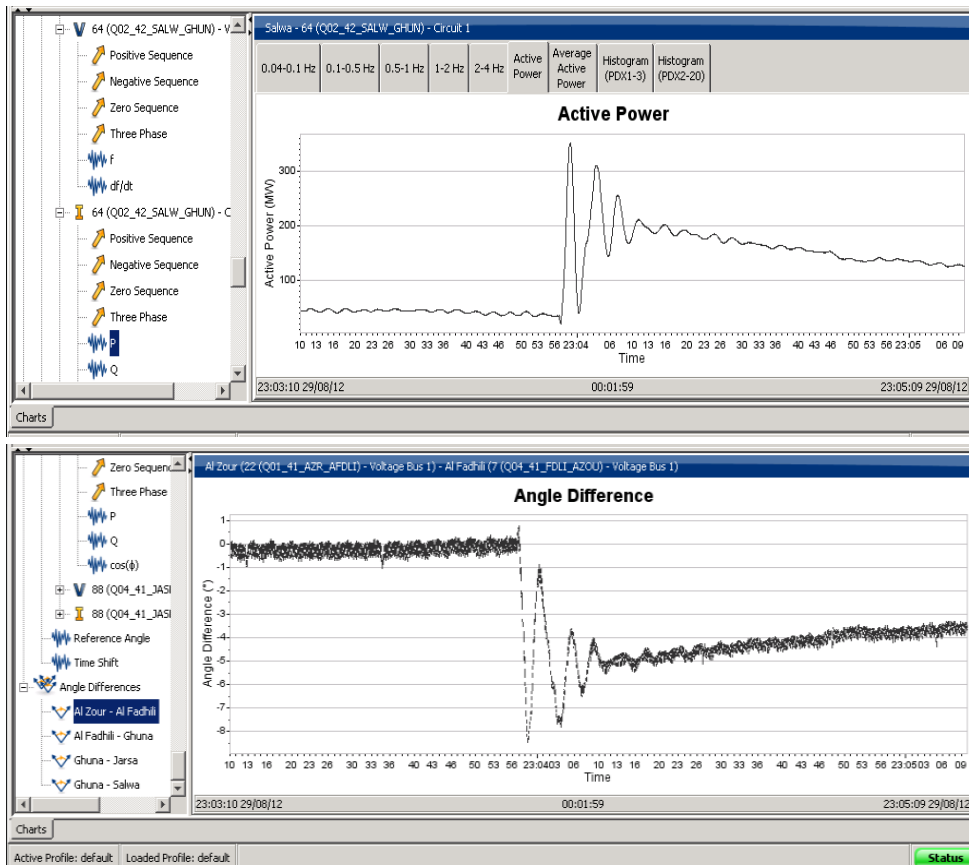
V 64 (Q02_42_SALW_GHUN) - V
Positive Sequence
Negative Sequence
Zero Sequence
Three Phase
f
df/dt
I 64 (Q02_42_SALW_GHUN) - C
Positive Sequence
Negative Sequence
Zero Sequence
Three Phase
P
Q

Salwa - 64 (Q02_42_SALW_GHUN) - Circuit 1

0.04-0.1 Hz | 0.1-0.5 Hz | 0.5-1 Hz | 1-2 Hz | 2-4 Hz | Active Power | Average Active Power | Histogram (PDX1-3) | Histogram (PDX2-20)

Active Power

Active Power (MW)
300
200
100
10 13 16 20 23 26 30 33 36 40 43 46 50 53 56 23:04 06 10 13 16 20 23 26 30 33 36 40 43 46 50 53 56 23:05 06 09
Time

23:03:10 29/08/12 00:01:59 23:05:09 29/08/12

Charts

Zero Sequence
Three Phase
P
Q
cos(ϕ)
V 88 (Q04_41_JASI
I 88 (Q04_41_JASI
Reference Angle
Time Shift
Angle Differences
Al Zour - Al Fadhili
Al Fadhili - Ghuna
Ghuna - Jarsa
Ghuna - Salwa

Al Zour (22 (Q01_41_AZR_AFDLI) - Voltage Bus 1) - Al Fadhili (7 (Q04_41_FDLI_AZOU) - Voltage Bus 1)

Angle Difference

Angle Difference (°)
1
0
-1
-2
-3
-4
-5
-6
-7
-8
10 13 16 20 23 26 30 33 36 40 43 46 50 53 56 23:0403 06 10 13 16 20 23 26 30 33 36 40 43 46 50 53 56 23:0503 06 09
Time

23:03:10 29/08/12 00:01:59 23:05:09 29/08/12

Charts

Active Profile: default | Loaded Profile: default | Status